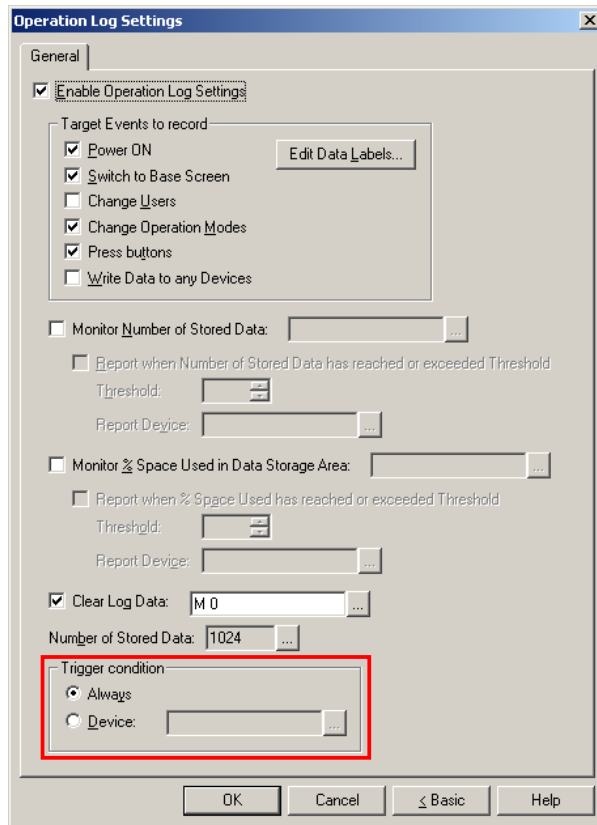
Operation Log Settings

General

Enable Operation Log Settings

Target Events to record

Power ON

Switch to Base Screen

Change Users

Change Operation Modes

Press buttons

Write Data to any Devices

Edit Data Labels...

Monitor Number of Stored Data:

...

Report when Number of Stored Data has reached or exceeded Threshold

Threshold:

Report Device:

...

Monitor % Space Used in Data Storage Area:

...

Report when % Space Used has reached or exceeded Threshold

Threshold:

Report Device:

...

Clear Log Data: M 0

...

Number of Stored Data: 1024

...

Trigger condition

Always

Device:

...

OK

Cancel

< Basic

Help